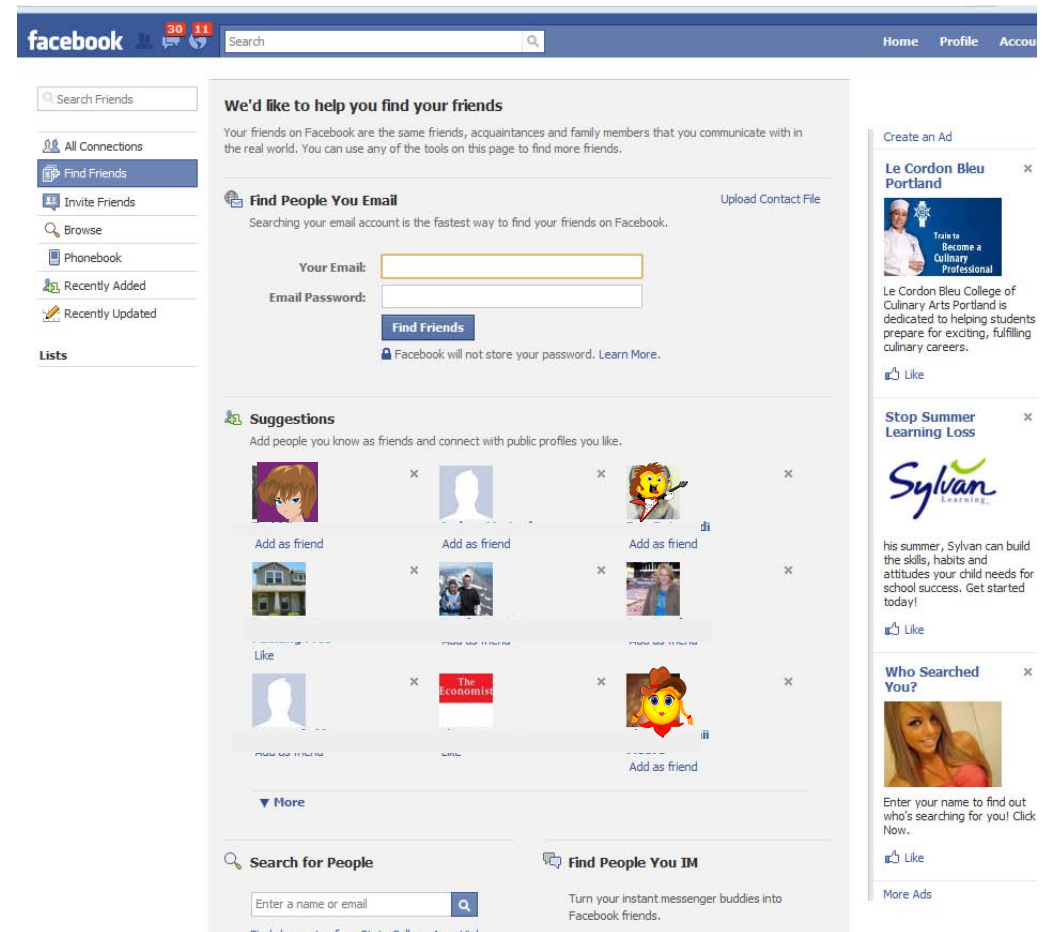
facebook 30 11 Search Home Profile Accou

Search Friends

All Connections
Find Friends
Invite Friends
Browse
Phonebook
Recently Added
Recently Updated

Lists

We'd like to help you find your friends

Your friends on Facebook are the same friends, acquaintances and family members that you communicate with in the real world. You can use any of the tools on this page to find more friends.

Find People You Email
Upload Contact File
Searching your email account is the fastest way to find your friends on Facebook.

Your Email:
Email Password:
Find Friends
Facebook will not store your password. Learn More.

Suggestions
Add people you know as friends and connect with public profiles you like.

Add as friend
Add as friend
Add as friend
Like
Add as friend

The Economist

▼ More

Search for People
Enter a name or email

Find People You IM
Turn your instant messenger buddies into Facebook friends.

Create an Ad

Le Cordon Bleu Portland
Train to Become a Culinary Professional
Le Cordon Bleu College of Culinary Arts Portland is dedicated to helping students prepare for exciting, fulfilling culinary careers.
Like

Stop Summer Learning Loss
Sylvan Learning
his summer, Sylvan can build the skills, habits and attitudes your child needs for school success. Get started today!
Like

Who Searched You?
Enter your name to find out who's searching for you! Click Now.
Like

More Ads